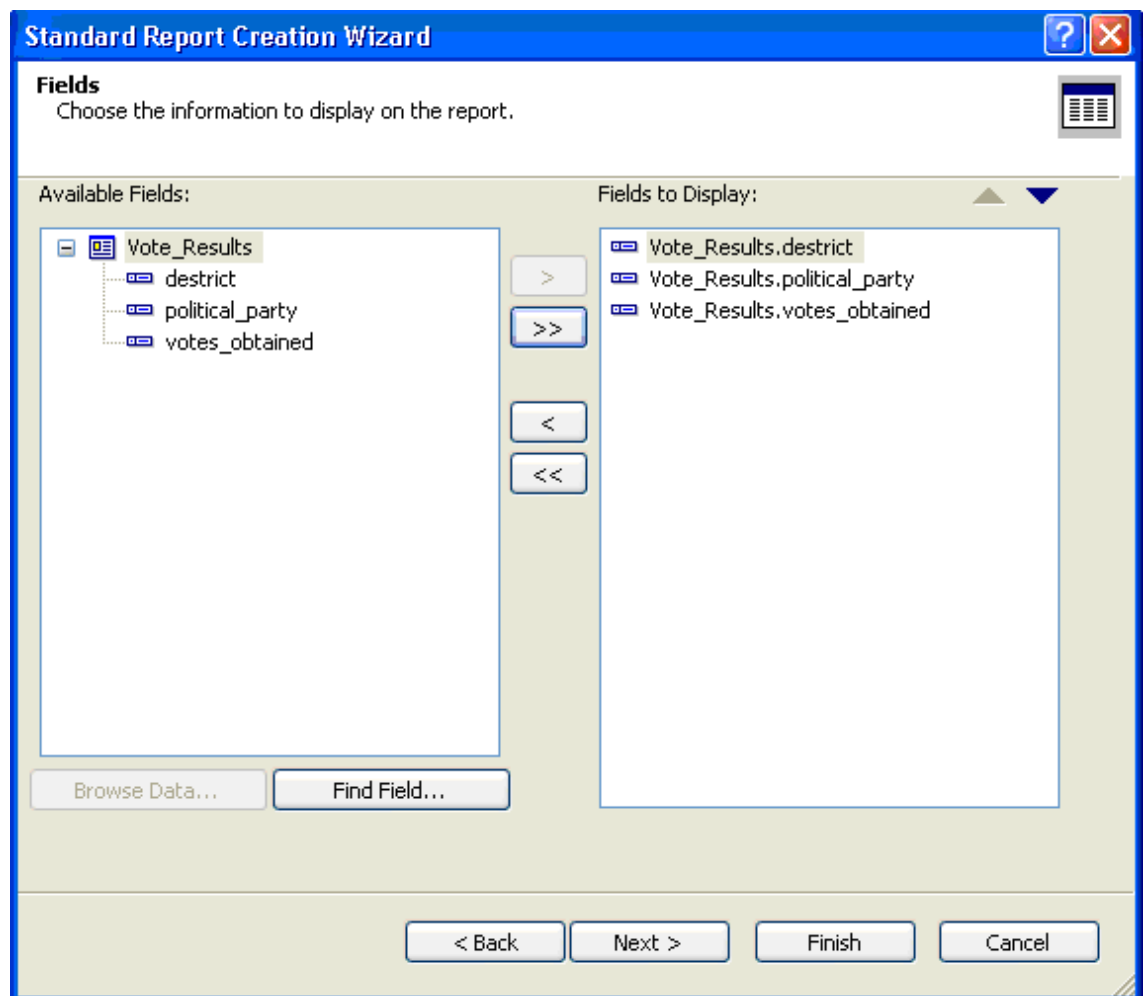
Standard Report Creation Wizard

Fields
Choose the information to display on the report.

Available Fields:

Vote_Results
destrict
political_party
votes_obtained

>
>>
<
<<

Fields to Display:

Vote_Results.destrict
Vote_Results.political_party
Vote_Results.votes_obtained

Browse Data...
Find Field...

< Back
Next >
Finish
Cancel